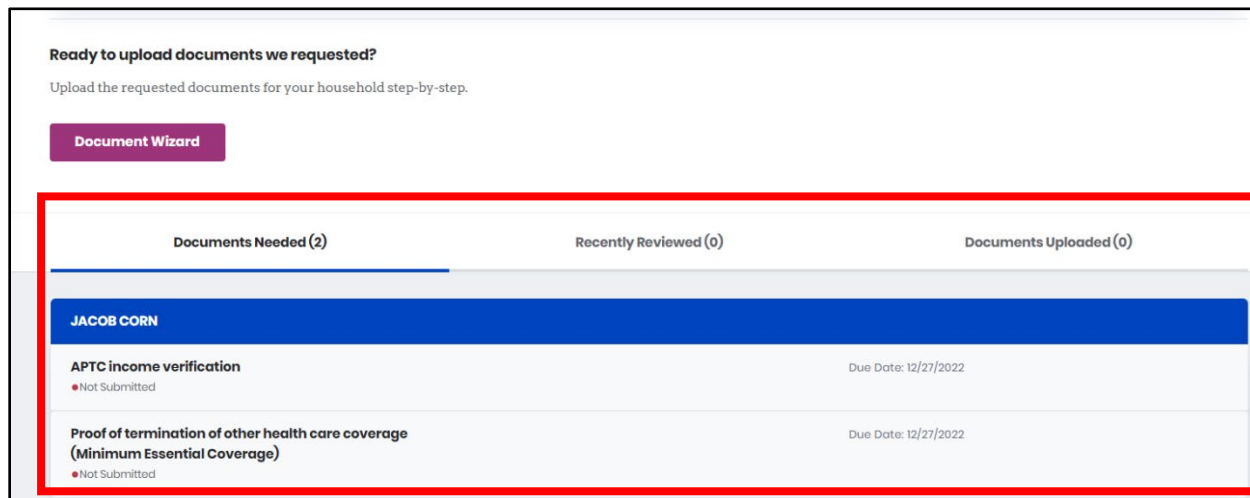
Ready to upload documents we requested?

Upload the requested documents for your household step-by-step.

Document Wizard

Documents Needed (2)

Recently Reviewed (0)

Documents Uploaded (0)

JACOB CORN

APTC income verification

•Not Submitted

Due Date: 12/27/2022

Proof of termination of other health care coverage (Minimum Essential Coverage)

•Not Submitted

Due Date: 12/27/2022